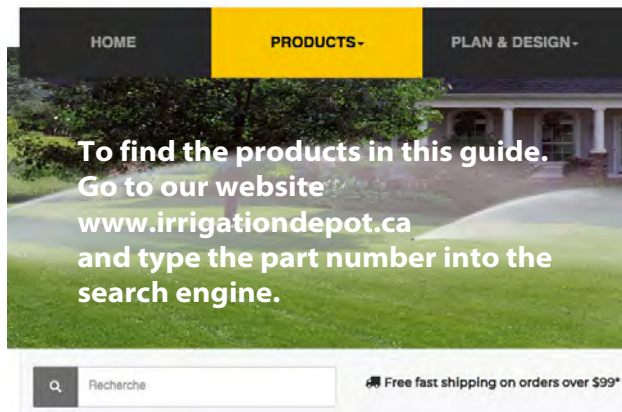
HOME PRODUCTS PLAN & DESIGN

To find the products in this guide. Go to our website www.irrigationdepot.ca and type the part number into the search engine.

Recherche

Free fast shipping on orders over $99*